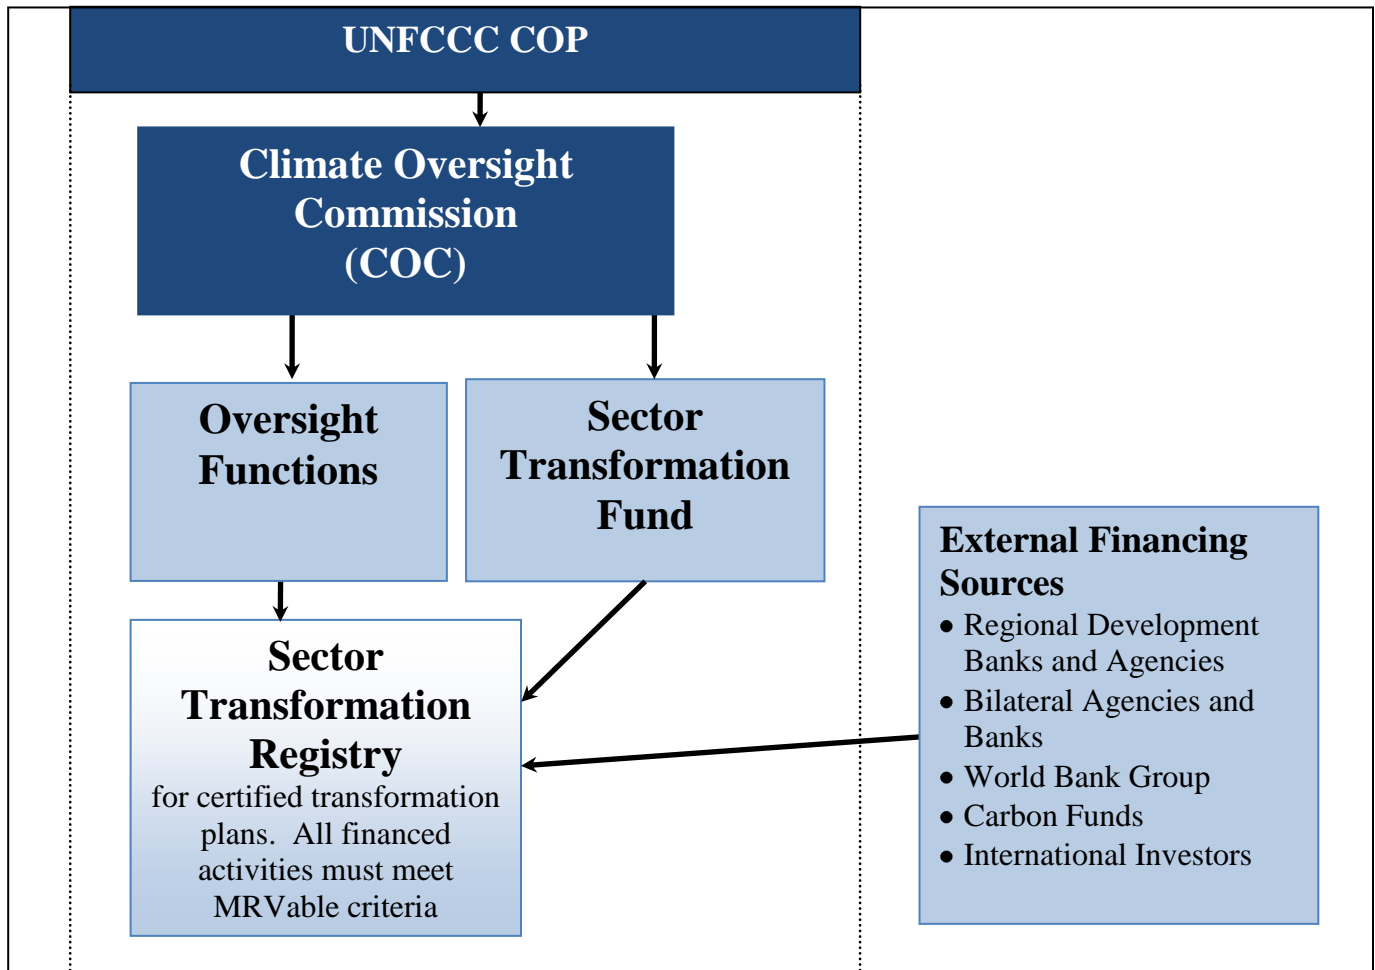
UNFCCC COP

Climate Oversight Commission (COC)

Oversight Functions

Sector Transformation Fund

Sector Transformation Registry
for certified transformation plans. All financed activities must meet MRVable criteria

External Financing Sources
• Regional Development Banks and Agencies
• Bilateral Agencies and Banks
• World Bank Group
• Carbon Funds
• International Investors